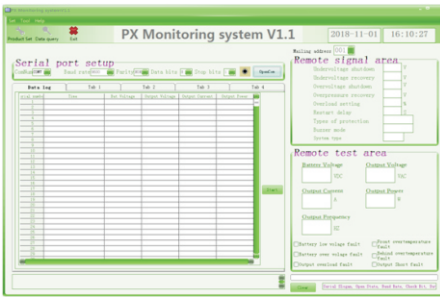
Product Set Data query Exit

PX Monitoring system V1.1

2018-11-01

16:10:27

Mailing address 001

Serial port setup

ComNum COM1 Baud rate 9600 Parity None Data bits 8 Stop bits 1 Open

Data log Tab 1 Tab 2 Tab 3 Tab 4

Time Bat Voltage Output Voltage Output Current Output Power

Clear

Remote signal area

Undervoltage shutdown V
Undervoltage recovery V
Overvoltage shutdown V
Overpressure recovery V
Overload setting W
Restart delay S
Types of protection
Energy mode
System type

Remote test area

Battery Voltage VDC
Output Voltage VAC
Output Current A
Output Power W
Output Frequency HZ

Battery low volage fault
Front overtemperature fault
Battery over volage fault
Behind overtemperature fault
Output overload fault
Output Short fault

Close

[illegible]